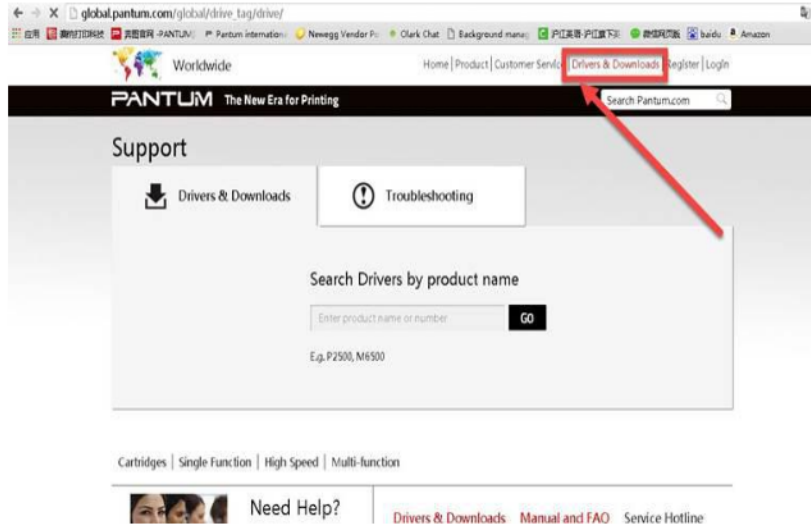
global.pantum.com/global/drive_tag/drive/

应用 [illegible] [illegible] -PANTUM Pantum internation Newegg Vendor Po Clark Chat Background manag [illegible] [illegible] baidu Amazon

Worldwide

Home | Product | Customer Servic | Drivers & Downloads | Register | Login

PANTUM The New Era for Printing

Search Pantum.com

Support

Drivers & Downloads

Troubleshooting

Search Drivers by product name

Enter product name or number

GO

E.g. P2500, M6500

Cartridges | Single Function | High Speed | Multi-function

Need Help?

Drivers & Downloads Manual and FAQ Service Hotline